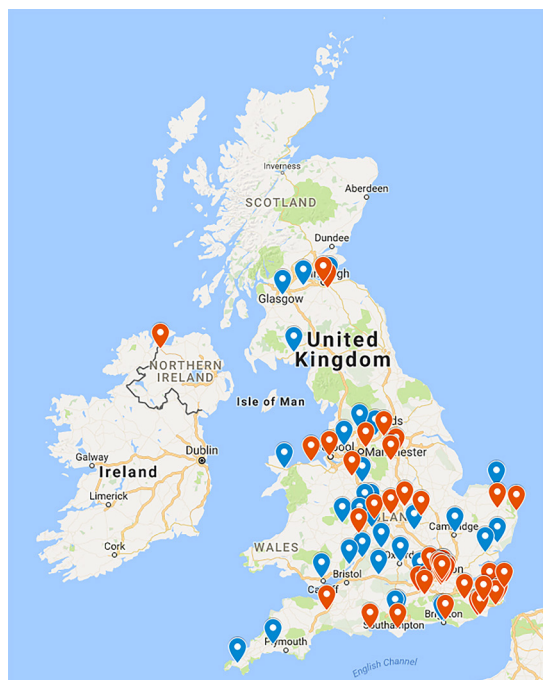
Inverness
Aberdeen
SCOTLAND
Dundee
Glasgow
United Kingdom
NORTHERN IRELAND
Isle of Man
Dublin
Galway
Ireland
Limerick
Cork
Manchester
WALES
Bristol
Cambridge
Plymouth
Southampton
Brighton
English Channel